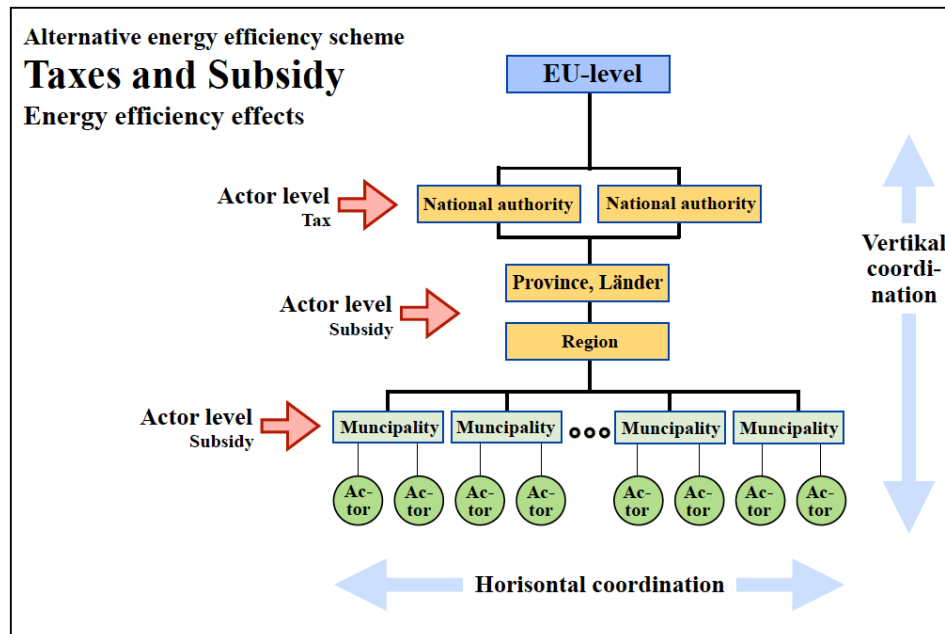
Alternative energy efficiency scheme

Taxes and Subsidy

Energy efficiency effects

EU-level

Actor level
Tax

National authority

National authority

Vertikal coordination

Province, Länder

Actor level
Subsidy

Region

Actor level
Subsidy

Muncipality

Muncipality

ooo

Muncipality

Muncipality

Actor

Actor

Actor

Actor

Actor

Actor

Actor

Actor

Horisontal coordination